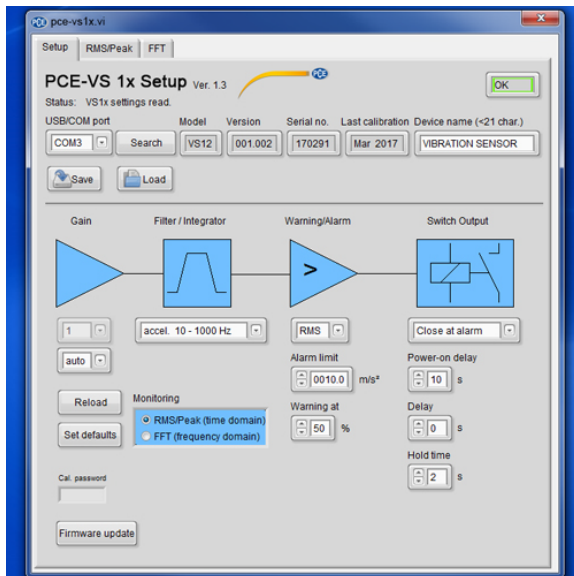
pce-vs1x.vi

Setup RMS/Peak FFT

PCE-VS 1x Setup Ver. 1.3

PCE

OK

Status: VS1x settings read.

USB/COM port
COM3
Search

Model
VS12

Version
001.002

Serial no.
170291

Last calibration
Mar 2017

Device name (<21 char.)
VIBRATION SENSOR

Save
Load

Gain

Filter / Integrator

Warning/Alarm

Switch Output

>

1

auto

accel. 10 - 1000 Hz

RMS

Alarm limit
0010.0 m/s²

Warning at
50 %

Close at alarm

Power-on delay
10 s

Delay
0 s

Hold time
2 s

Reload

Set defaults

Monitoring
RMS/Peak (time domain)
FFT (frequency domain)

Cal. password

Firmware update